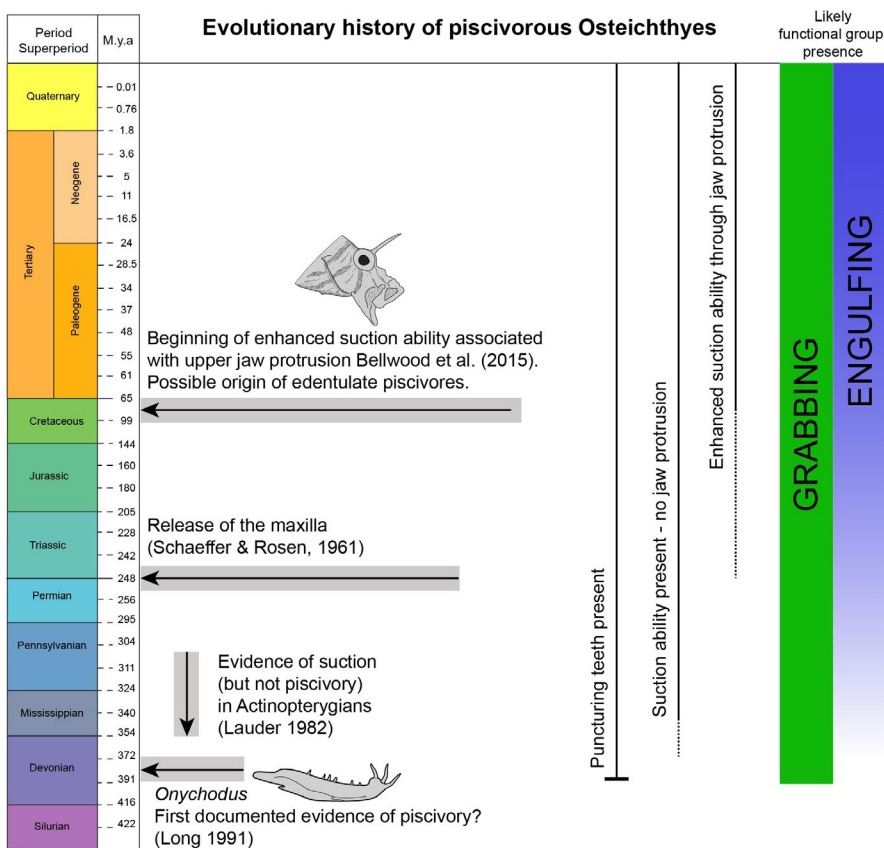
| Period Superperiod | | M.y.a |
|---|---|---|
| Quaternary | | 0.01, 0.76 |
| Tertiary | Neogene | 1.8, 3.6, 5, 11, 16.5 |
| | Paleogene | 24, 28.5, 34, 37, 48, 55, 61 |
| Cretaceous | | 65, 99 |
| Jurassic | | 144, 160, 180 |
| Triassic | | 205, 228, 242 |
| Permian | | 248, 256 |
| Pennsylvanian | | 295, 304, 311 |
| Mississippian | | 324, 340 |
| Devonian | | 354, 372, 391 |
| Silurian | | 416, 422 |

Evolutionary history of piscivorous Osteichthyes

Likely functional group presence

Beginning of enhanced suction ability associated with upper jaw protrusion Bellwood et al. (2015). Possible origin of edentulate piscivores.

Release of the maxilla (Schaeffer & Rosen, 1961)

Evidence of suction (but not piscivory) in Actinopterygians (Lauder 1982)

Onychodus
First documented evidence of piscivory? (Long 1991)

Puncturing teeth present

Suction ability present - no jaw protrusion

Enhanced suction ability through jaw protrusion

GRABBING

ENGULFING